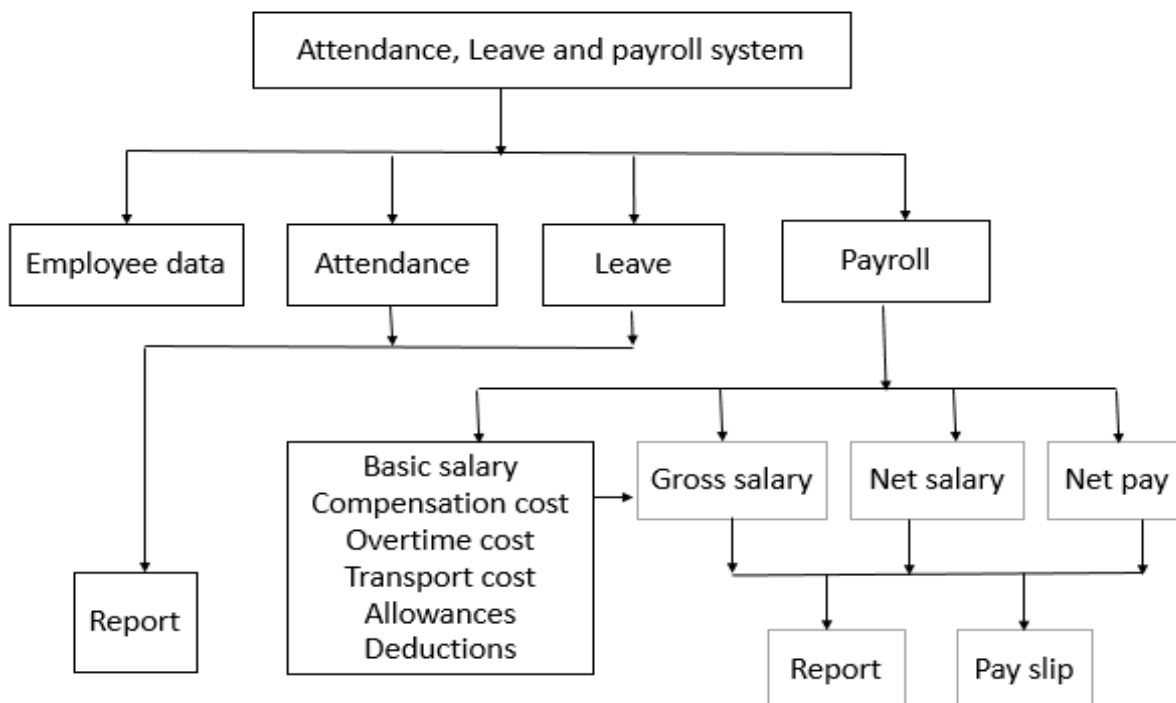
Attendance, Leave and payroll system

Employee data

Attendance

Leave

Payroll

Basic salary
Compensation cost
Overtime cost
Transport cost
Allowances
Deductions

Gross salary

Net salary

Net pay

Report

Report

Pay slip